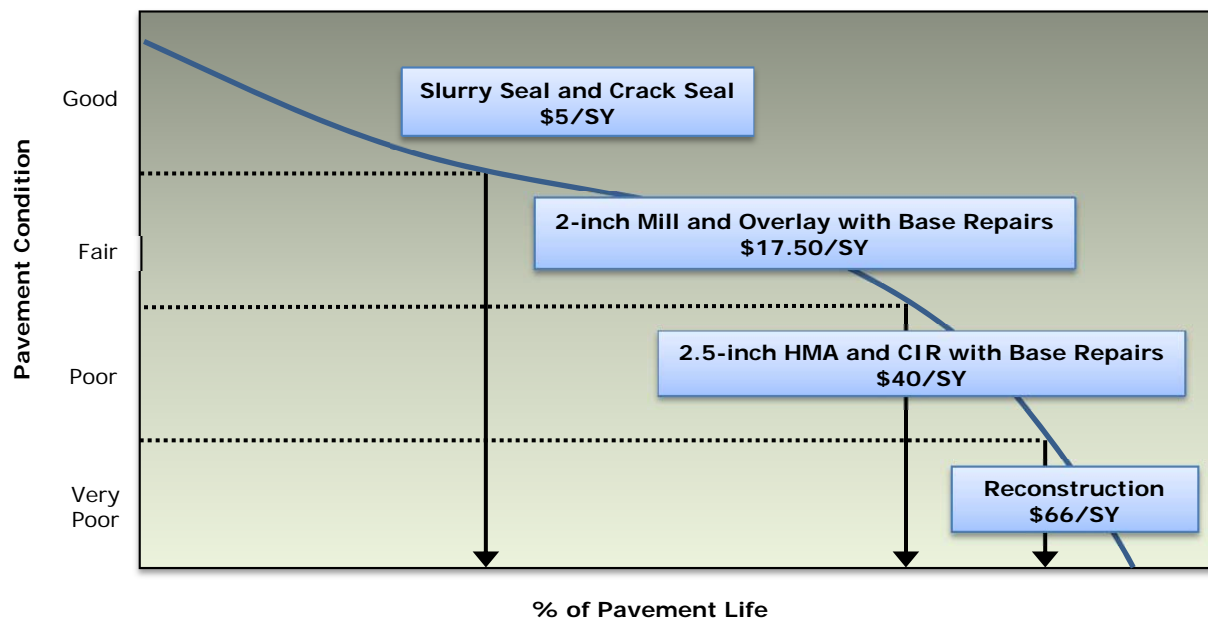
Pavement Condition

Good

Fair

Poor

Very Poor

Slurry Seal and Crack Seal
$5/SY

2-inch Mill and Overlay with Base Repairs
$17.50/SY

2.5-inch HMA and CIR with Base Repairs
$40/SY

Reconstruction
$66/SY

% of Pavement Life